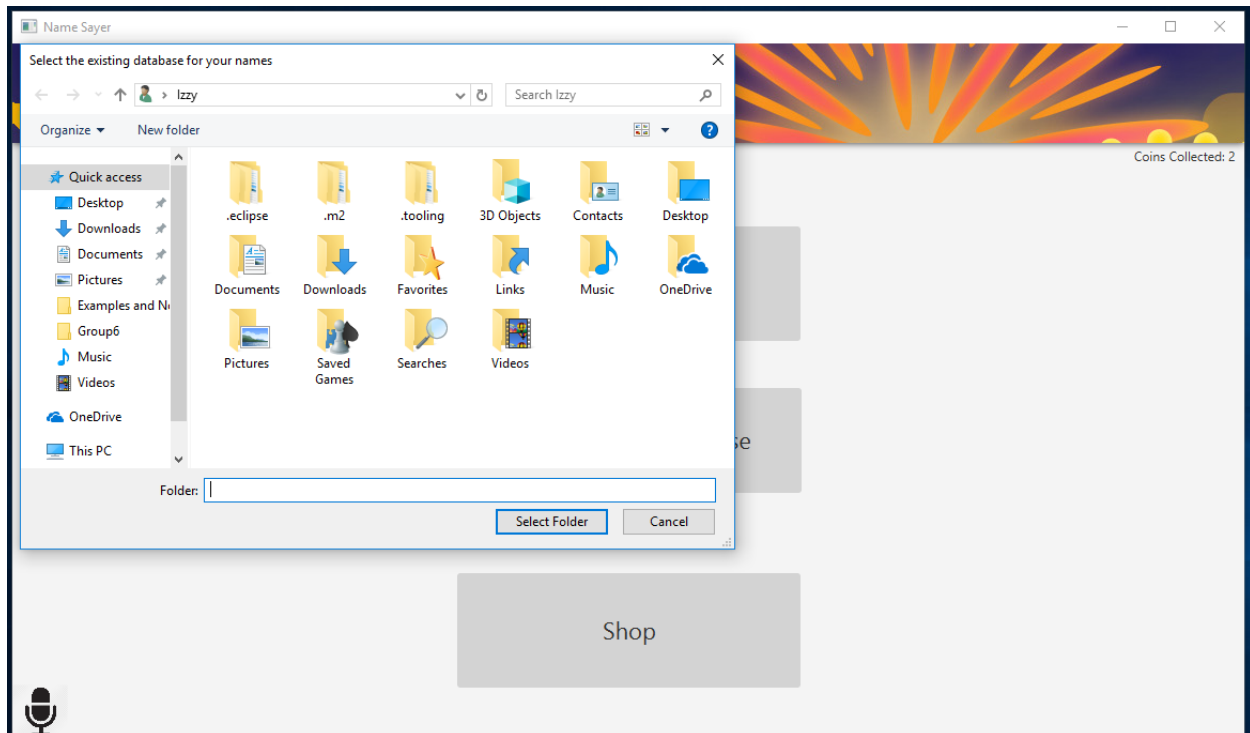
Name Sayer

Select the existing database for your names

Izzy

Search Izzy

Organize ▾ New folder

Quick access
Desktop
Downloads
Documents
Pictures
Examples and N
Group6
Music
Videos
OneDrive
This PC

.eclipse
.m2
.tooling
3D Objects
Contacts
Desktop
Documents
Downloads
Favorites
Links
Music
OneDrive
Pictures
Saved Games
Searches
Videos

Folder:

Select Folder
Cancel

Coins Collected: 2

se

Shop